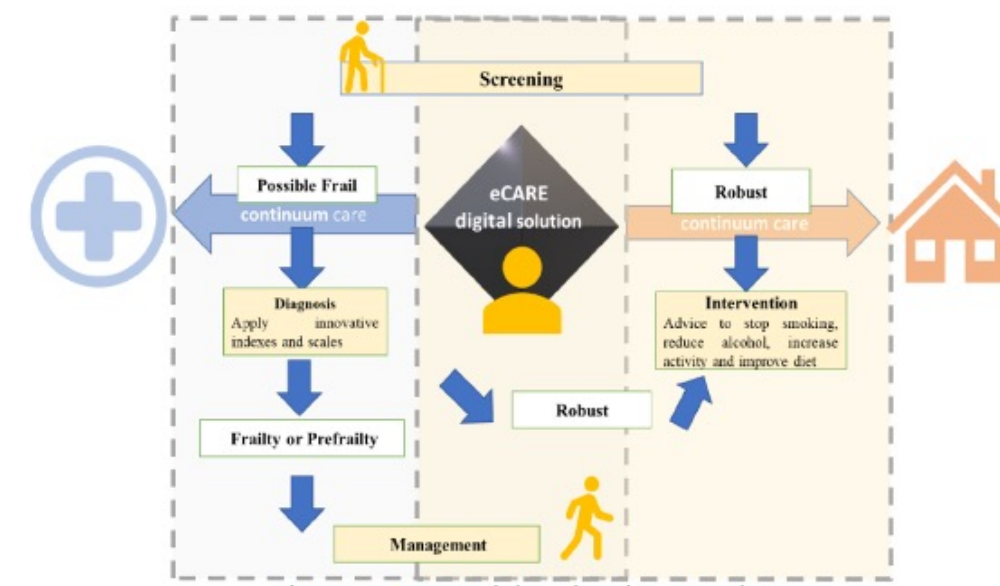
Screening

Possible Frail

continuum care

eCARE digital solution

Robust

continuum care

Diagnosis
Apply innovative indexes and scales

Intervention
Advice to stop smoking, reduce alcohol, increase activity and improve diet

Robust

Frailty or Prefrailty

Management